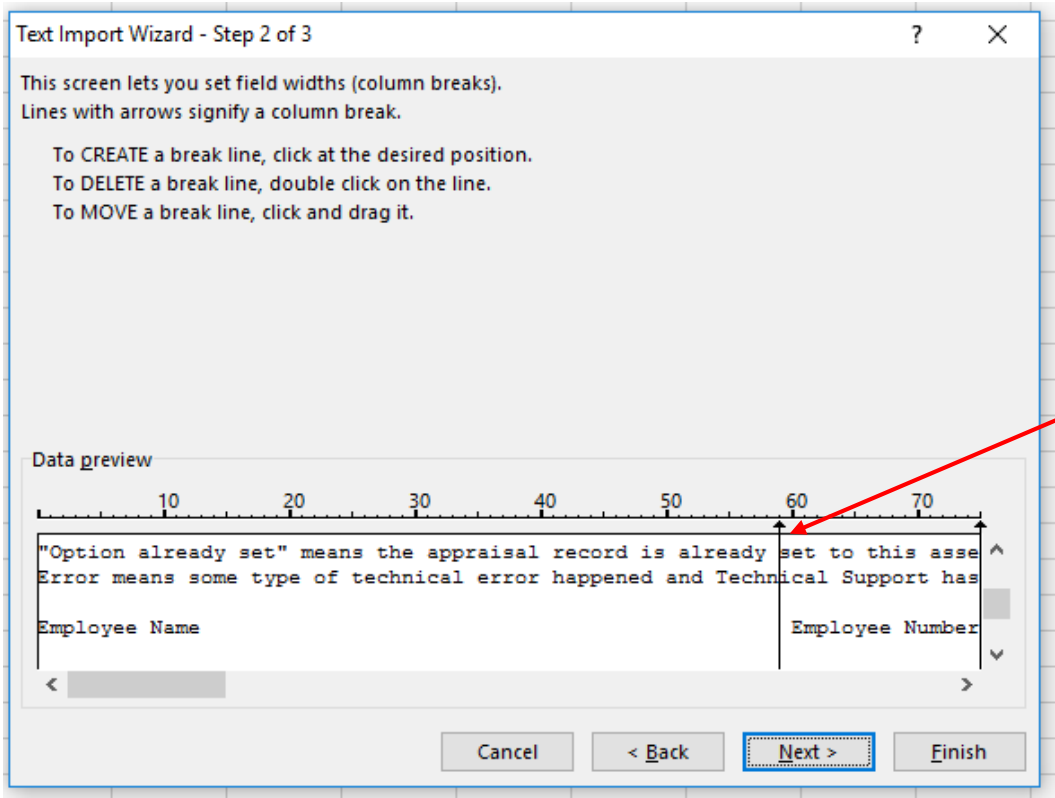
Text Import Wizard - Step 2 of 3

?

This screen lets you set field widths (column breaks).
Lines with arrows signify a column break.

To CREATE a break line, click at the desired position.
To DELETE a break line, double click on the line.
To MOVE a break line, click and drag it.

Data preview

10 20 30 40 50 60 70

"Option already set" means the appraisal record is already set to this asse
Error means some type of technical error happened and Technical Support has

Employee Name Employee Number

Cancel

< Back

Next >

Finish